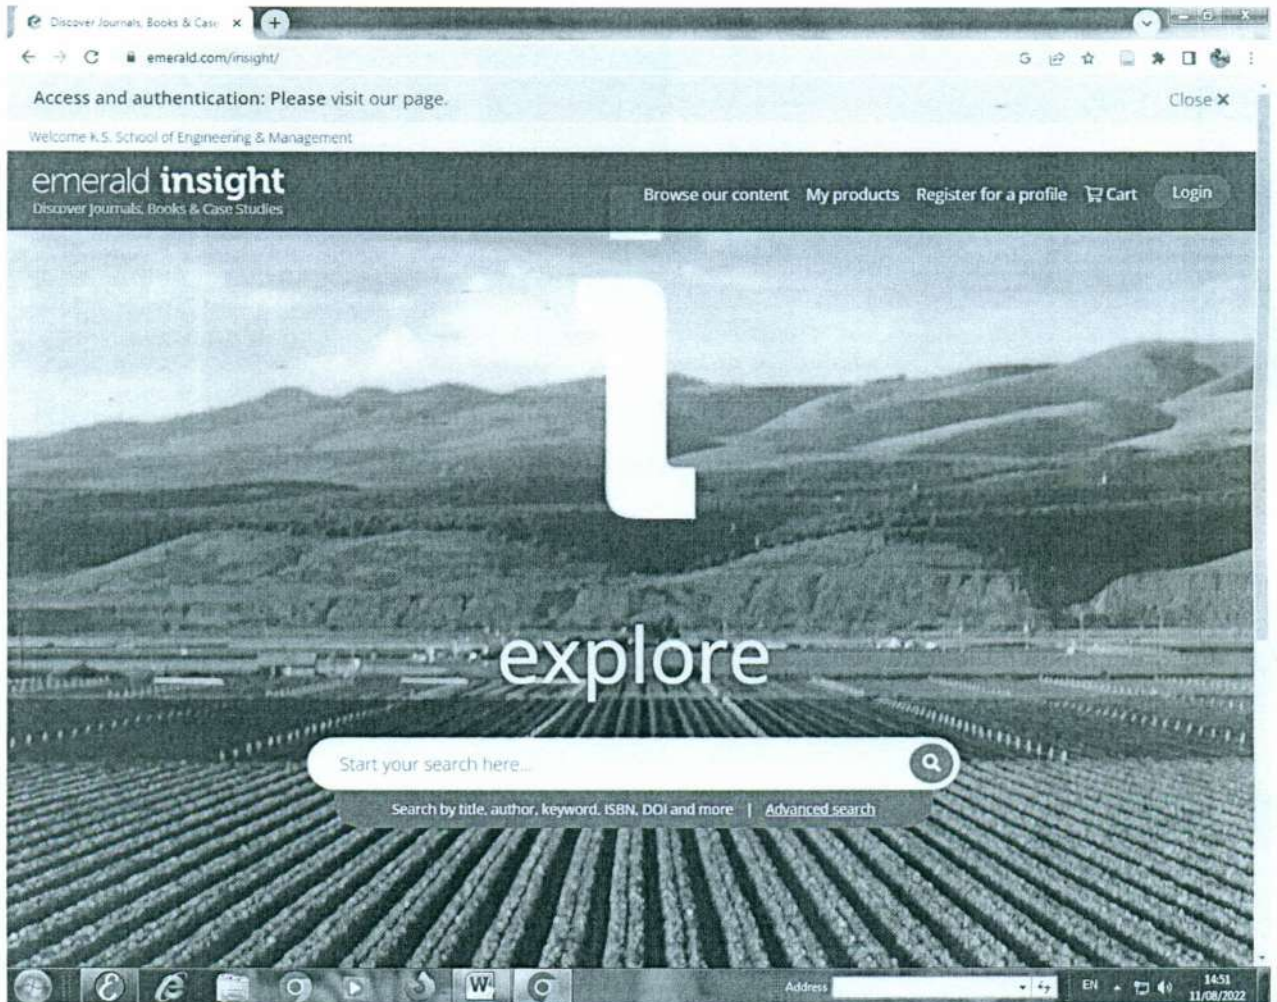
Discover Journals, Books & Case

emerald.com/insight/

Access and authentication: Please visit our page.

Close ✕

Welcome K.S. School of Engineering & Management

emerald insight
Discover Journals, Books & Case Studies

Browse our content My products Register for a profile Cart Login

explore

Start your search here...

Search by title, author, keyword, ISBN, DOI and more | Advanced search

Address

EN

14:51
11/08/2022